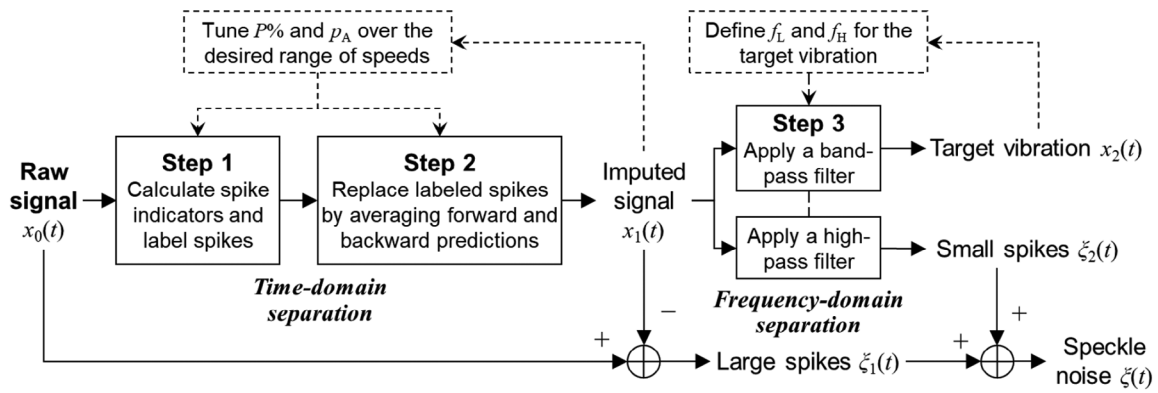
Tune $P$% and $p_A$ over the desired range of speeds

Define $f_L$ and $f_H$ for the target vibration

Raw signal $x_0(t)$

Step 1
Calculate spike indicators and label spikes

Step 2
Replace labeled spikes by averaging forward and backward predictions

Imputed signal $x_1(t)$

Step 3
Apply a band-pass filter

Target vibration $x_2(t)$

Apply a high-pass filter

Small spikes $\xi_2(t)$

Time-domain separation

Frequency-domain separation

+

−

Large spikes $\xi_1(t)$

+

+

Speckle noise $\xi(t)$